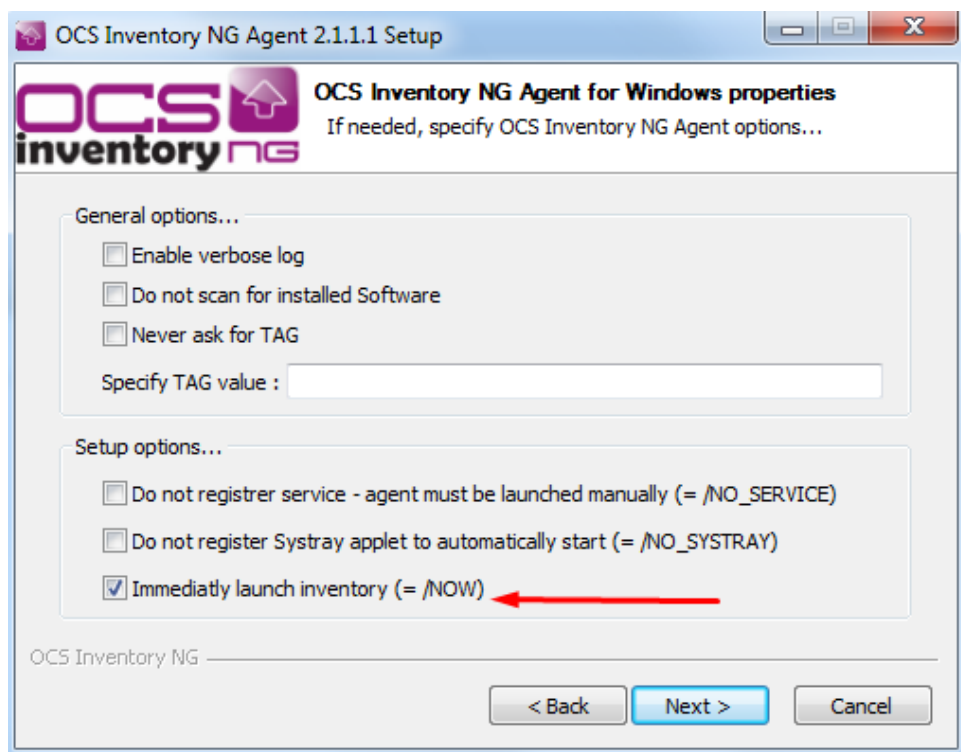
OCS Inventory NG Agent 2.1.1.1 Setup

OCS inventory NG

OCS Inventory NG Agent for Windows properties
If needed, specify OCS Inventory NG Agent options...

General options...
Enable verbose log
Do not scan for installed Software
Never ask for TAG
Specify TAG value :

Setup options...
Do not regristrer service - agent must be launched manually (= /NO_SERVICE)
Do not register Systray applet to automatically start (= /NO_SYSTRAY)
Immediatly launch inventory (= /NOW)

OCS Inventory NG

< Back
Next >
Cancel